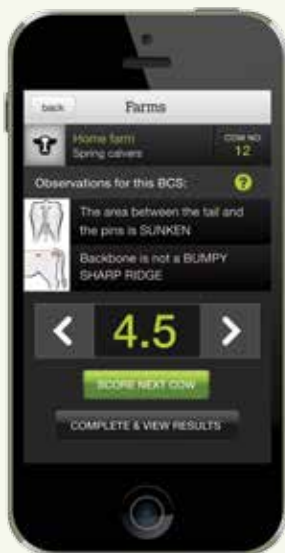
back

Farms

Home farm
Spring calvers

COW NO
12

Observations for this BCS:

?

The area between the tail and the pins is SUNKEN

Backbone is not a BUMPY SHARP RIDGE

<

4.5

>

SCORE NEXT COW

COMPLETE & VIEW RESULTS